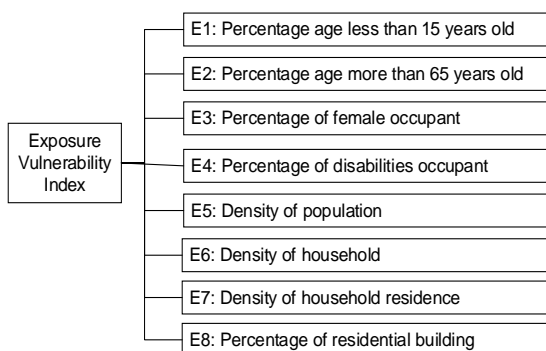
Exposure Vulnerability Index

E1: Percentage age less than 15 years old

E2: Percentage age more than 65 years old

E3: Percentage of female occupant

E4: Percentage of disabilities occupant

E5: Density of population

E6: Density of household

E7: Density of household residence

E8: Percentage of residential building